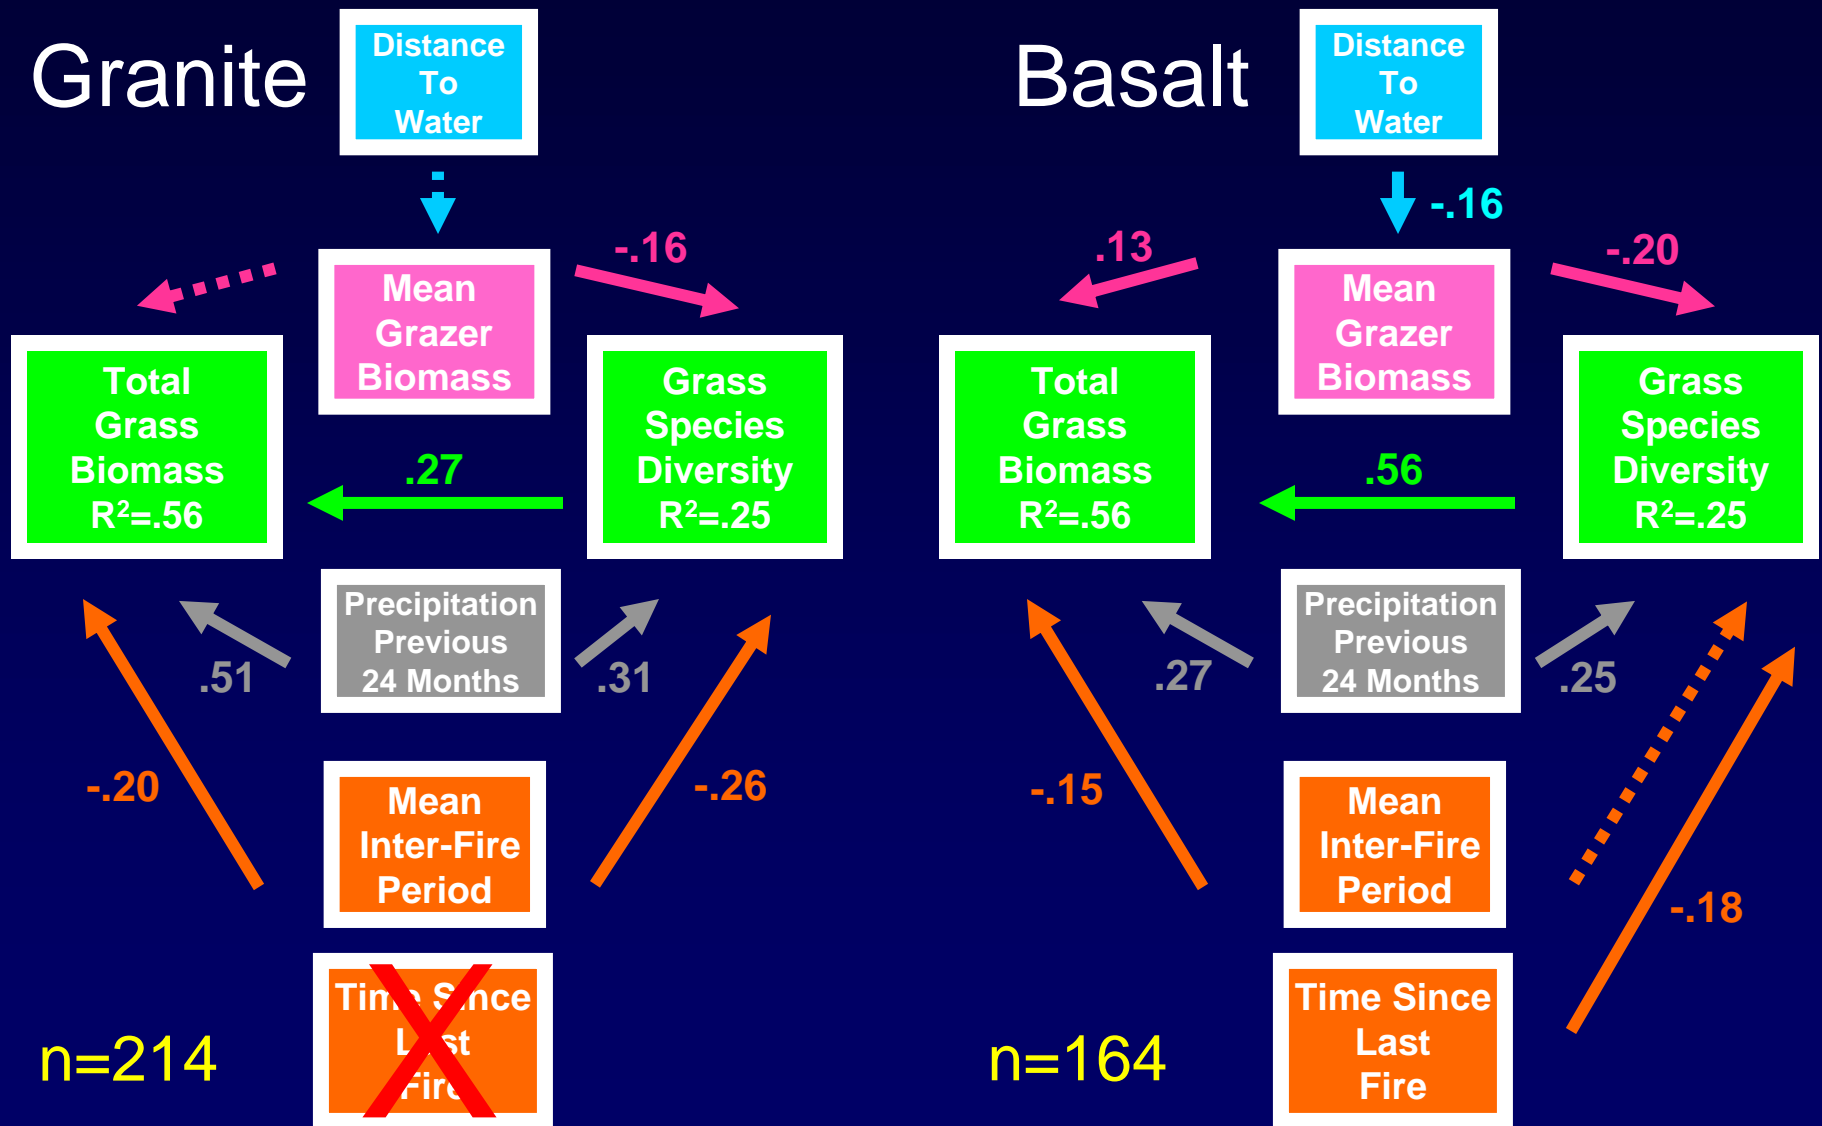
Granite

Distance To Water

Mean Grazer Biomass

-.16

Total Grass Biomass $R^2$=.56

.27

Grass Species Diversity $R^2$=.25

Precipitation Previous 24 Months

.51

.31

-.20

-.26

Mean Inter-Fire Period

Time Since Last Fire

X

n=214

Basalt

Distance To Water

-.16

.13

Mean Grazer Biomass

-.20

Total Grass Biomass $R^2$=.56

.56

Grass Species Diversity $R^2$=.25

Precipitation Previous 24 Months

.27

.25

-.15

Mean Inter-Fire Period

-.18

Time Since Last Fire

n=164